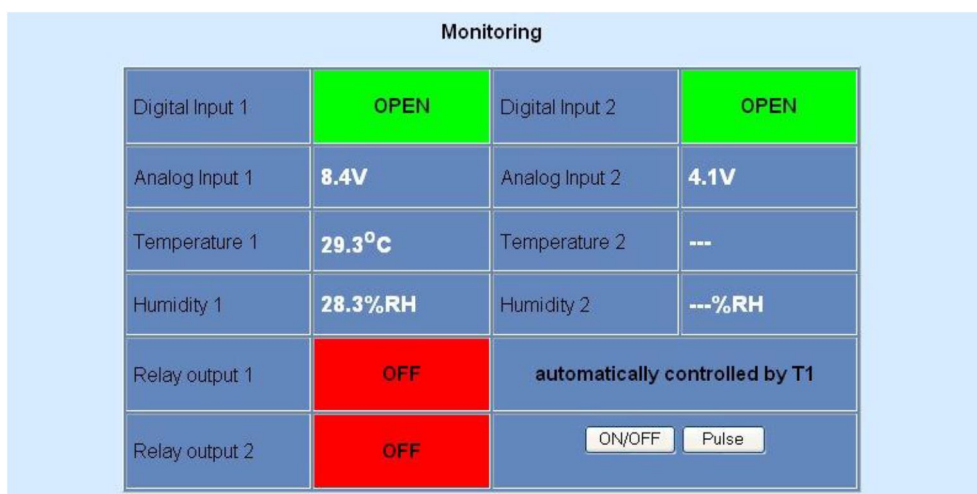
Monitoring

| Digital Input 1 | OPEN | Digital Input 2 | OPEN |
|---|---|---|---|
| Analog Input 1 | 8.4V | Analog Input 2 | 4.1V |
| Temperature 1 | 29.3$^{o}$C | Temperature 2 | --- |
| Humidity 1 | 28.3%RH | Humidity 2 | ---%RH |
| Relay output 1 | OFF | automatically controlled by T1 | |
| Relay output 2 | OFF | ON/OFF Pulse | |